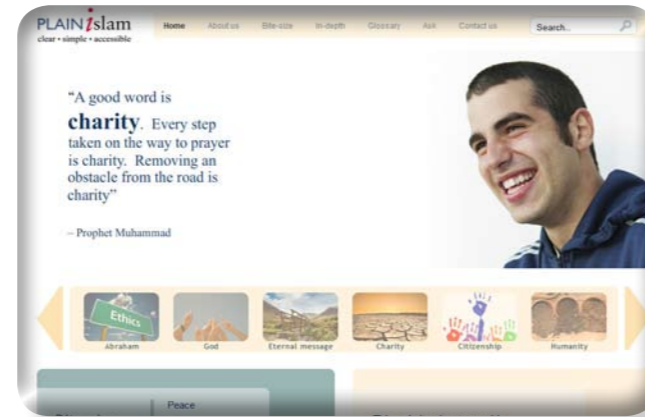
PLAIN islam
clear • simple • accessible

Home About us Bite-size In-depth Glossary Ask Contact us Search...

"A good word is charity. Every step taken on the way to prayer is charity. Removing an obstacle from the road is charity"

– Prophet Muhammad

Ethics

Abraham God Eternal message Charity Citizenship Humanity

Peace